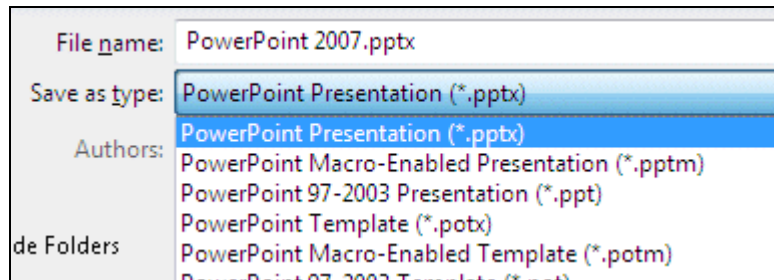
File name: PowerPoint 2007.pptx

Save as type: PowerPoint Presentation (*.pptx)

Authors:

PowerPoint Presentation (*.pptx)
PowerPoint Macro-Enabled Presentation (*.pptm)
PowerPoint 97-2003 Presentation (*.ppt)
PowerPoint Template (*.potx)
PowerPoint Macro-Enabled Template (*.potm)
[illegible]

de Folders